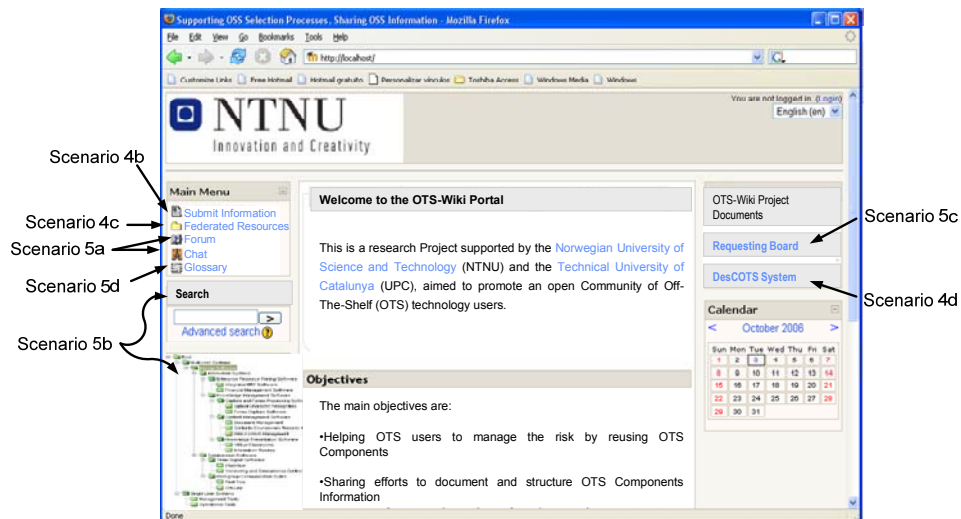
Supporting OSS Selection Processes, Sharing OSS Information - Mozilla Firefox

File Edit View Go Bookmarks Tools Help

http://localhost/

Customize Links Free Hotmail Hotmail gratuito Personalizar vínculos Toshiba Access Windows Media Windows

NTNU
Innovation and Creativity

You are not logged in. (Login)
English (en)

Scenario 4b
Scenario 4c
Scenario 5a
Scenario 5d
Scenario 5b

Main Menu
Submit Information
Federated Resources
Forum
Chat
Glossary

Search
>
Advanced search

Welcome to the OTS-Wiki Portal

This is a research Project supported by the Norwegian University of Science and Technology (NTNU) and the Technical University of Catalunya (UPC), aimed to promote an open Community of Off-The-Shelf (OTS) technology users.

Objectives

The main objectives are:

•Helping OTS users to manage the risk by reusing OTS Components

•Sharing efforts to document and structure OTS Components Information

OTS-Wiki Project Documents

Requesting Board

DesCOTS System

Scenario 5c
Scenario 4d

Calendar
< October 2006 >

| Sun | Mon | Tue | Wed | Thu | Fri | Sat |
|---|---|---|---|---|---|---|
| 1 | 2 | 3 | 4 | 5 | 6 | 7 |
| 8 | 9 | 10 | 11 | 12 | 13 | 14 |
| 15 | 16 | 17 | 18 | 19 | 20 | 21 |
| 22 | 23 | 24 | 25 | 26 | 27 | 28 |
| 29 | 30 | 31 | | | | |

Done